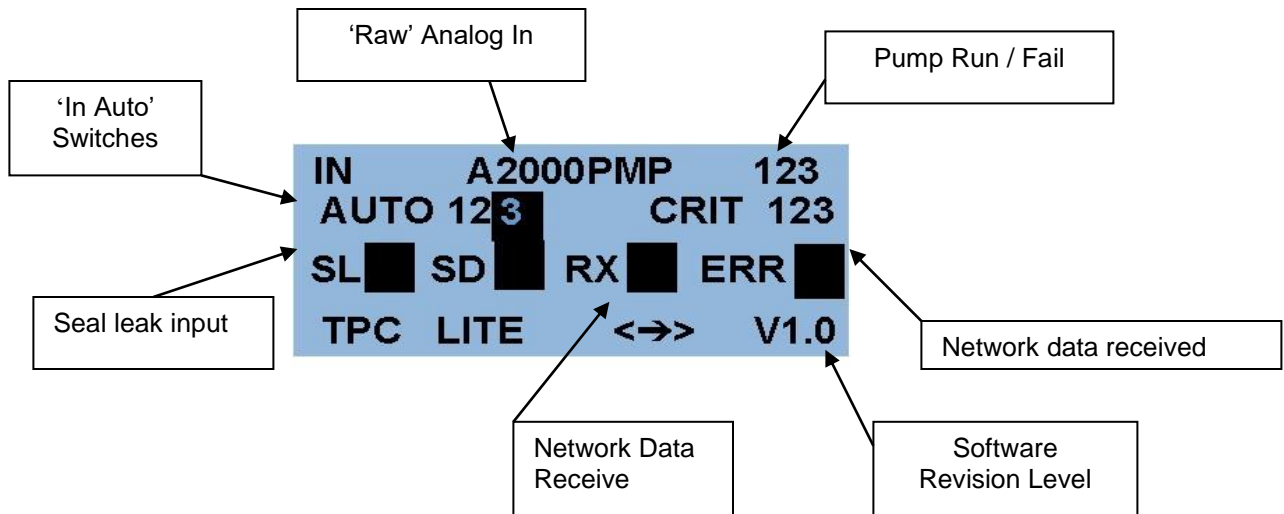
'Raw' Analog In

Pump Run / Fail

'In Auto' Switches

IN A2000PMP 123
AUTO 123 CRIT 123
SL SD RX ERR
TPC LITE <→> V1.0

Seal leak input

Network data received

Network Data Receive

Software Revision Level